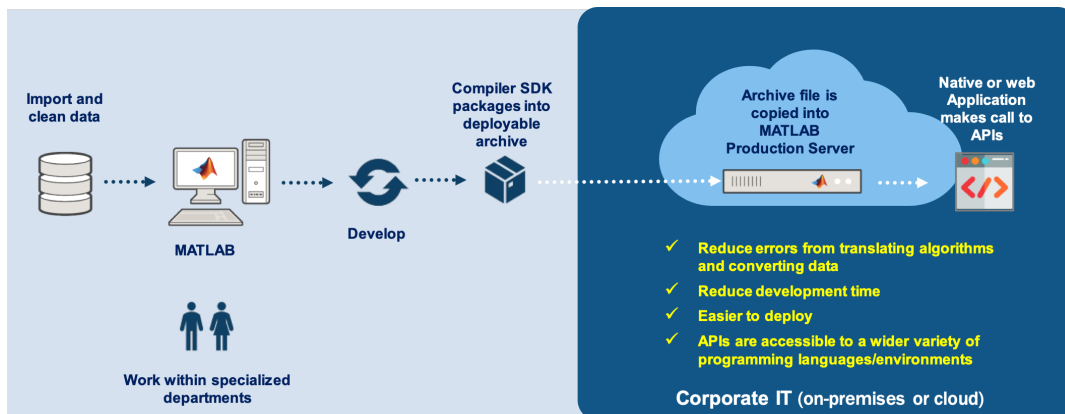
Import and clean data

MATLAB

Develop

Compiler SDK packages into deployable archive

Archive file is copied into MATLAB Production Server

Native or web Application makes call to APIs

Work within specialized departments

✓ Reduce errors from translating algorithms and converting data

✓ Reduce development time

✓ Easier to deploy

✓ APIs are accessible to a wider variety of programming languages/environments

Corporate IT (on-premises or cloud)